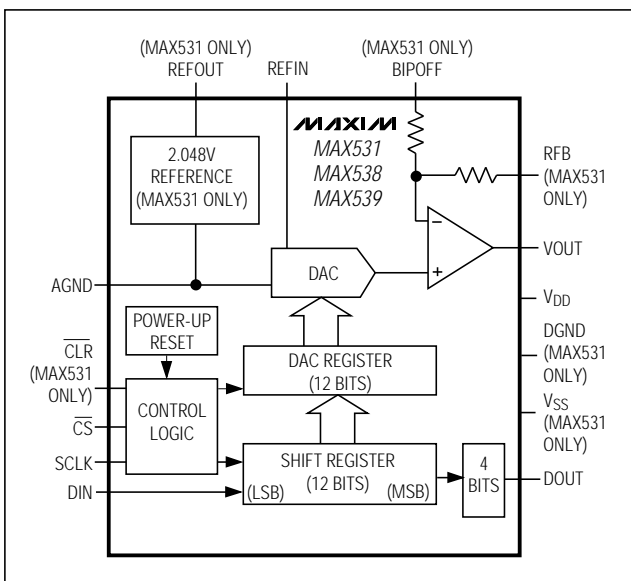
(MAX531 ONLY)
REFOUT

REFIN

(MAX531 ONLY)
BIPOFF

MAXIM
MAX531
MAX538
MAX539

2.048V
REFERENCE
(MAX531 ONLY)

RFB
(MAX531
ONLY)

−

+

VOUT

AGND

DAC

$V_{DD}$

POWER-UP
RESET

DGND
(MAX531
ONLY)

$\overline{CLR}$
(MAX531
ONLY)

DAC REGISTER
(12 BITS)

CONTROL
LOGIC

$\overline{CS}$

$V_{SS}$
(MAX531
ONLY)

SCLK

SHIFT REGISTER
(12 BITS)

4
BITS

DOUT

DIN

(LSB)

(MSB)